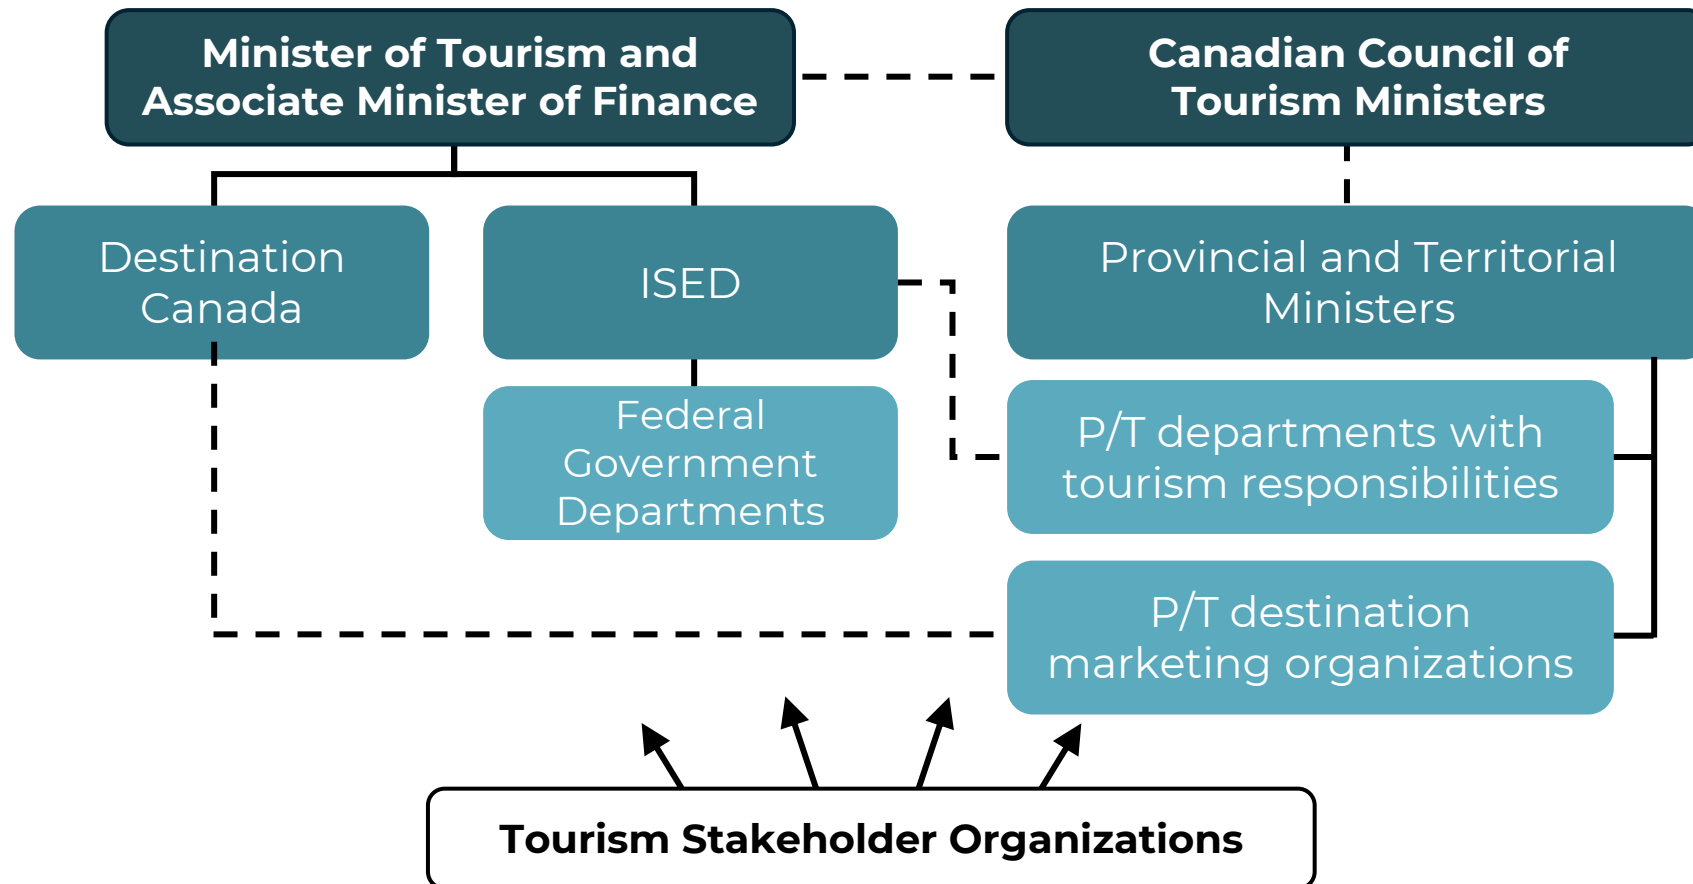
Minister of Tourism and Associate Minister of Finance

Canadian Council of Tourism Ministers

Destination Canada

ISED

Provincial and Territorial Ministers

Federal Government Departments

P/T departments with tourism responsibilities

P/T destination marketing organizations

Tourism Stakeholder Organizations